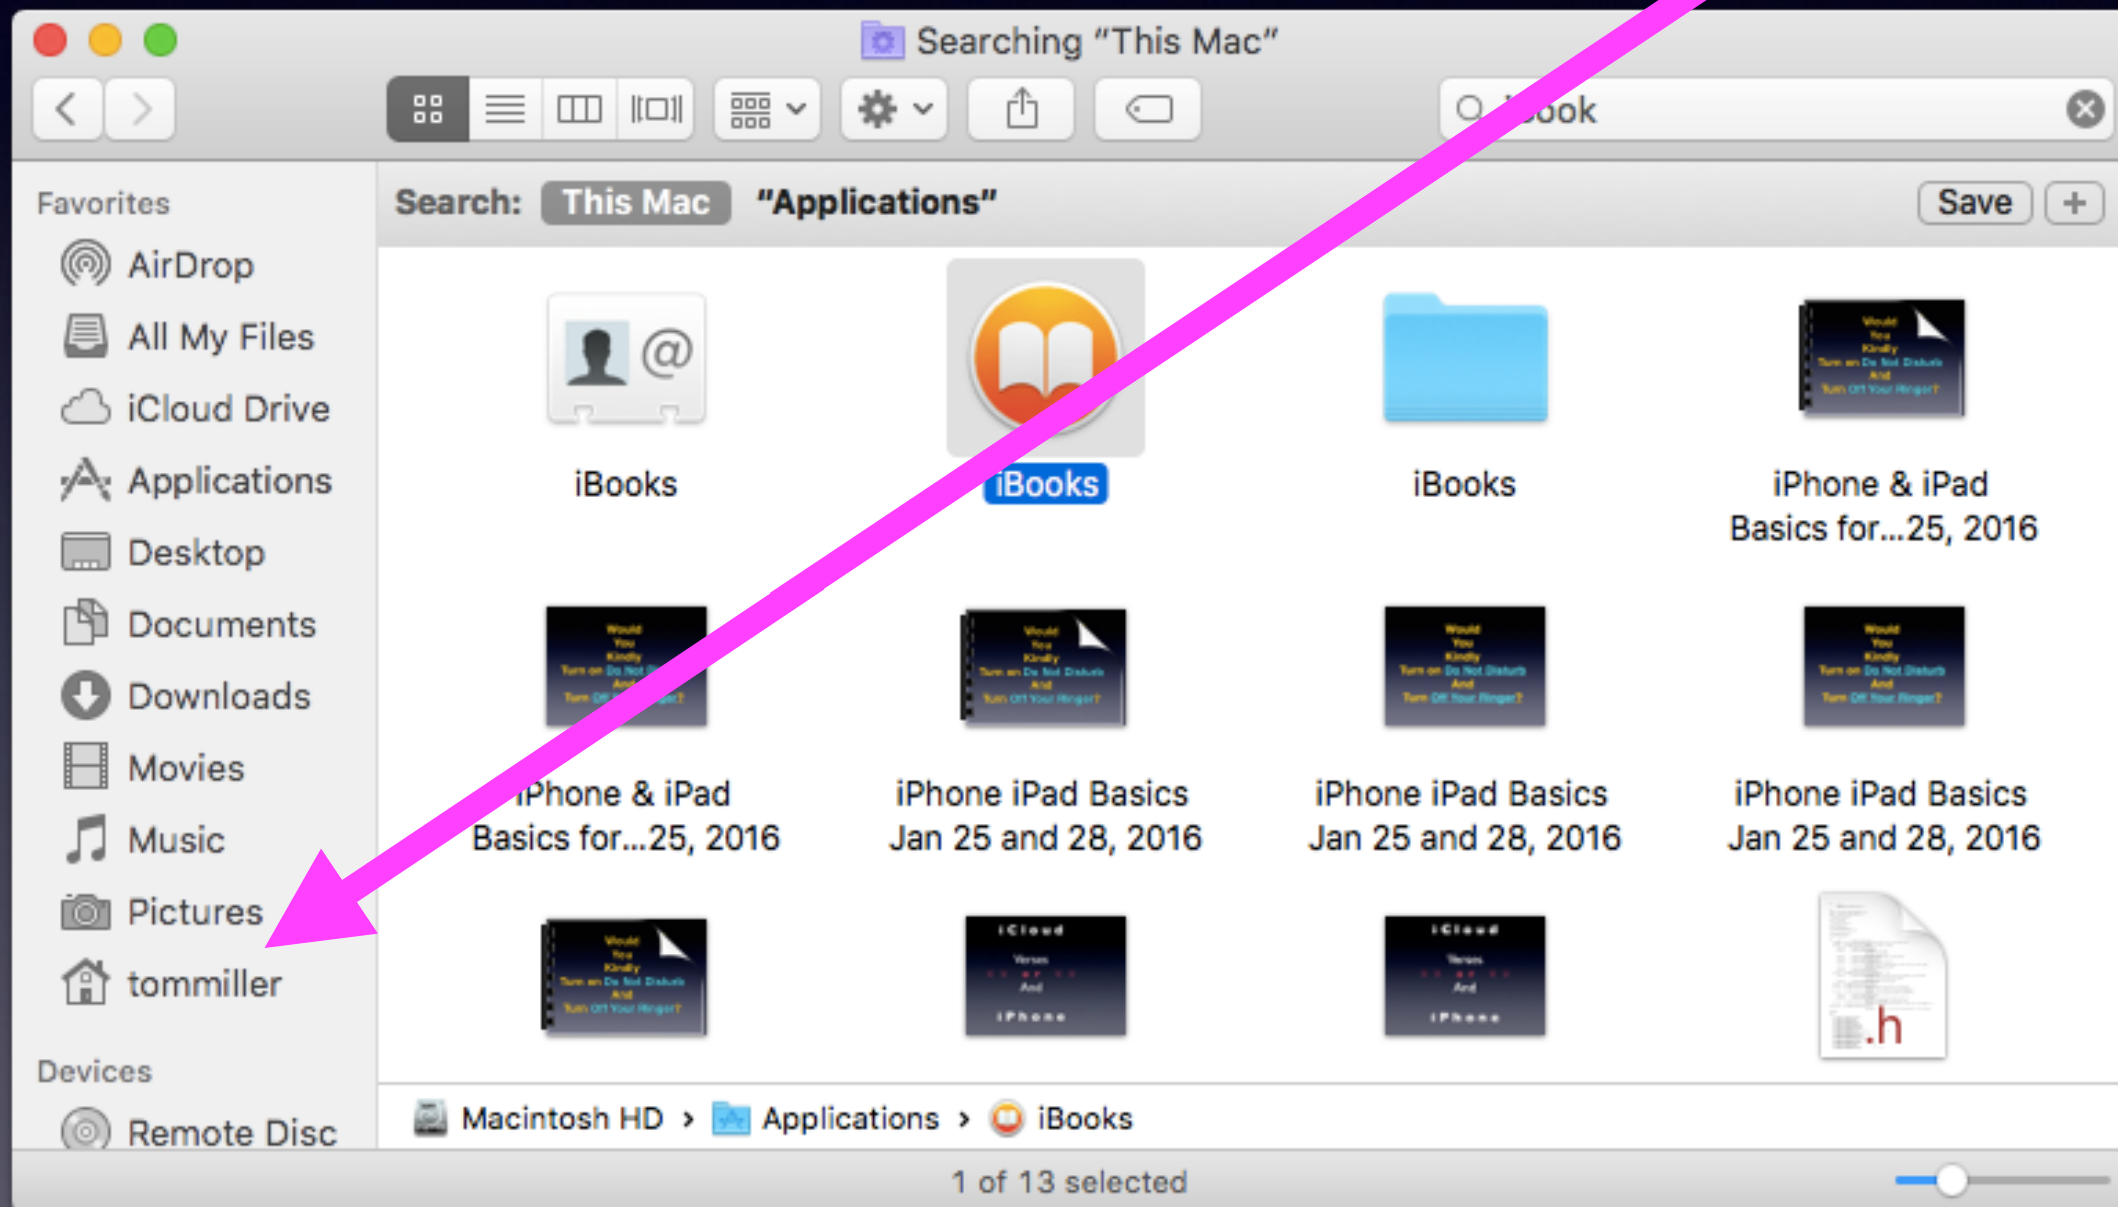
Searching "This Mac"

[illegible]ook

Favorites
AirDrop
All My Files
iCloud Drive
Applications
Desktop
Documents
Downloads
Movies
Music
Pictures
tommiller

Devices
Remote Disc

Search: This Mac "Applications" Save +

iBooks
iBooks
iBooks
iPhone & iPad Basics for...25, 2016
iPhone & iPad Basics for...25, 2016
iPhone iPad Basics Jan 25 and 28, 2016
iPhone iPad Basics Jan 25 and 28, 2016
iPhone iPad Basics Jan 25 and 28, 2016

.h

Macintosh HD › Applications › iBooks

1 of 13 selected